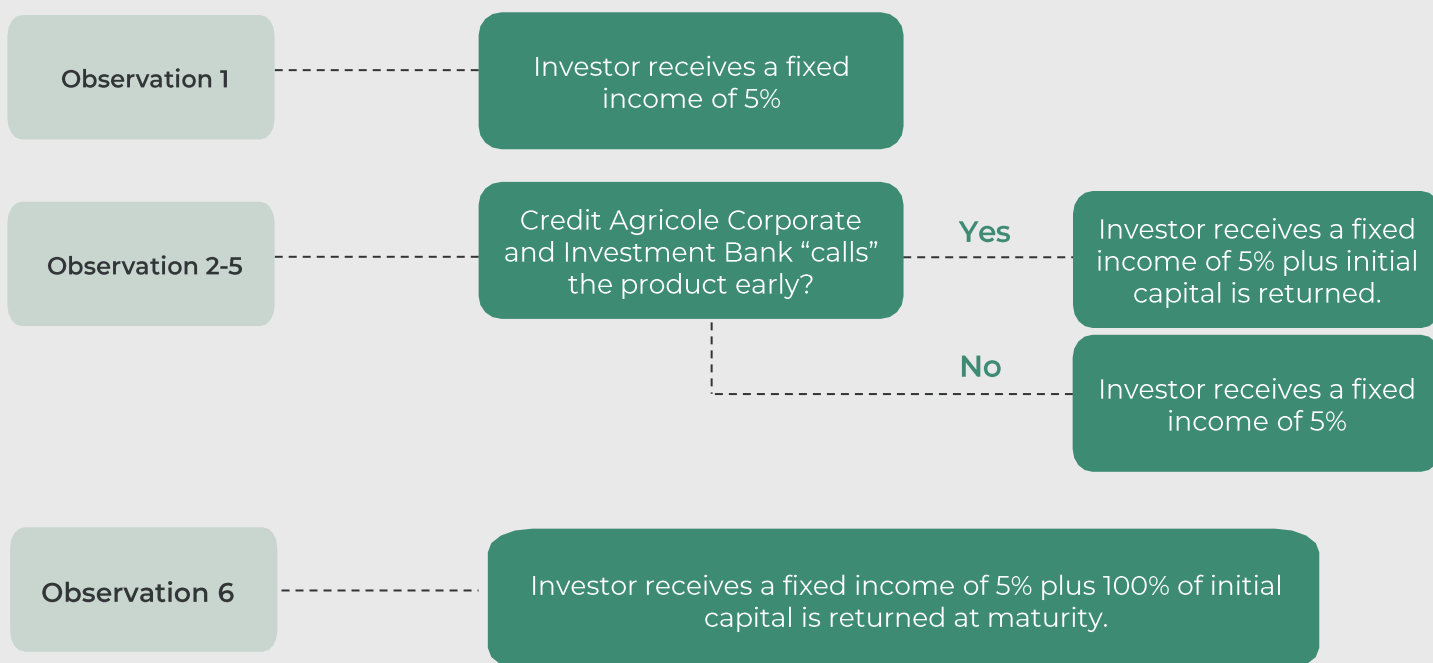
Observation 1

Investor receives a fixed income of 5%

Observation 2-5

Credit Agricole Corporate and Investment Bank “calls” the product early?

Yes

Investor receives a fixed income of 5% plus initial capital is returned.

No

Investor receives a fixed income of 5%

Observation 6

Investor receives a fixed income of 5% plus 100% of initial capital is returned at maturity.